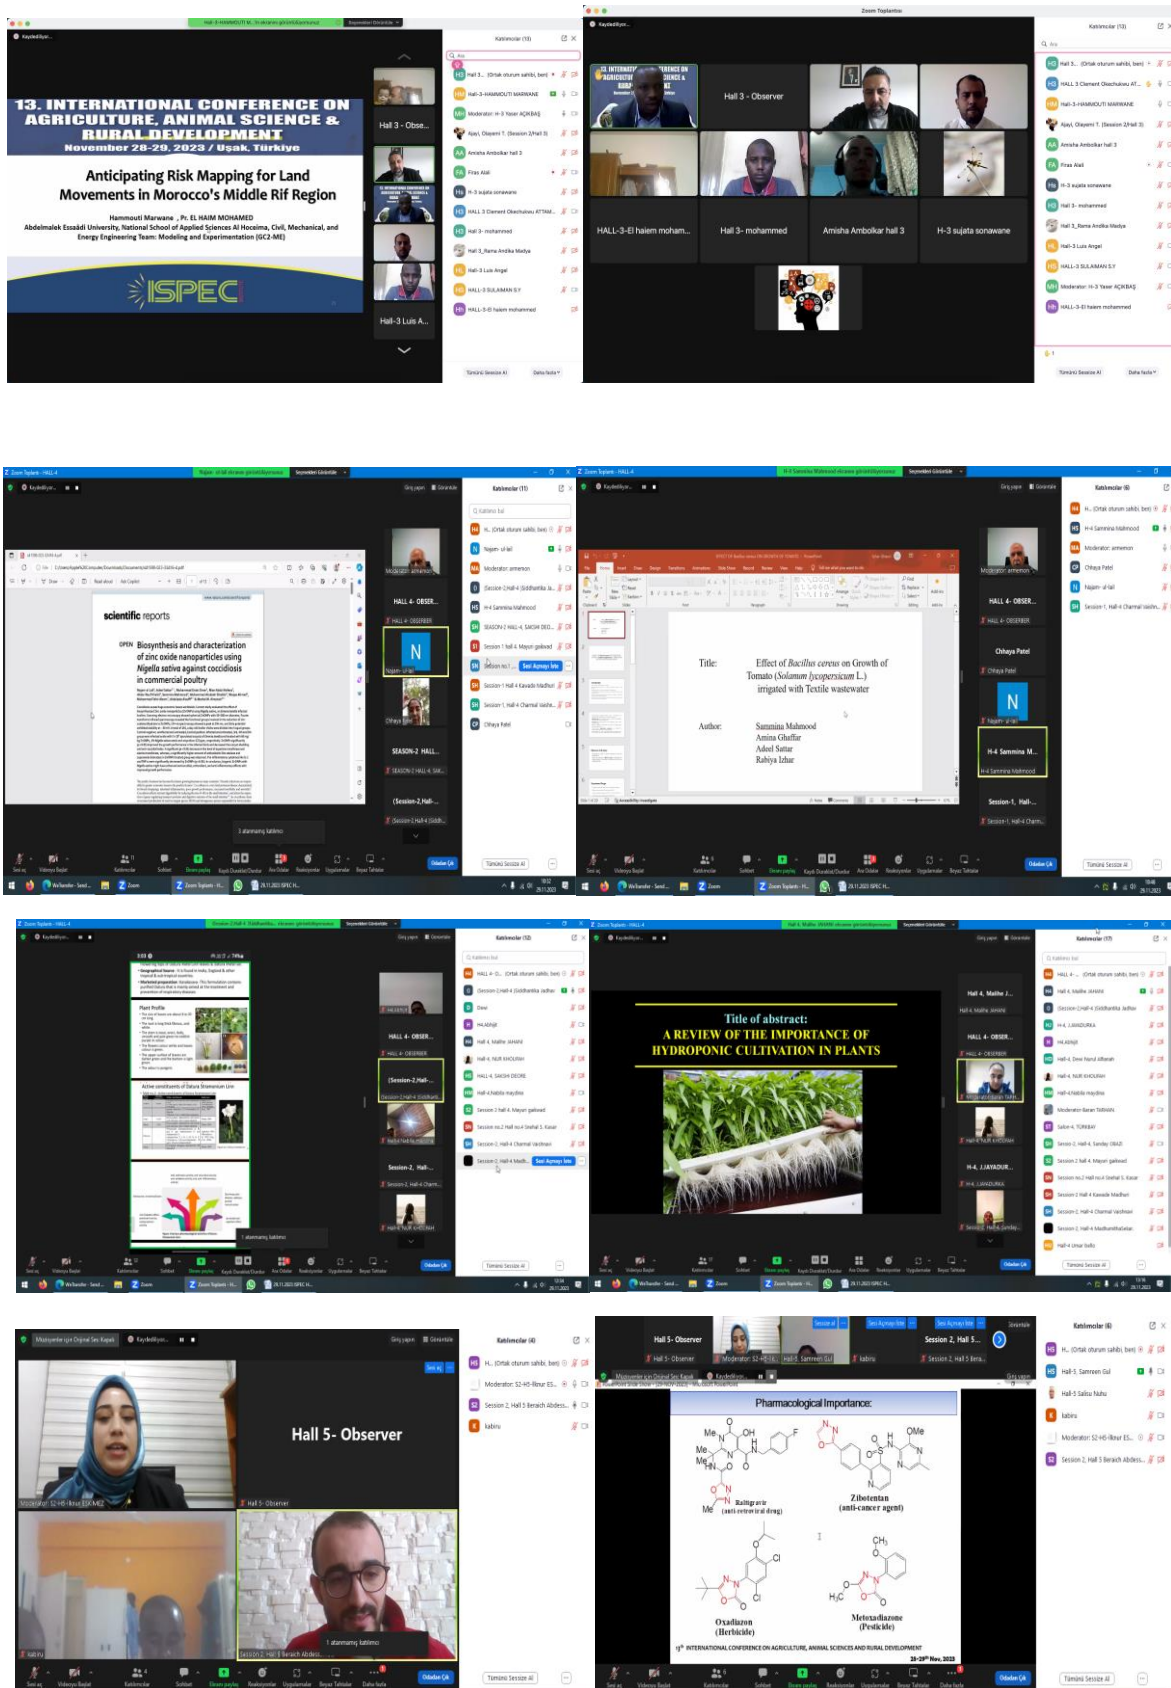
Kaydediliyor...

13. INTERNATIONAL CONFERENCE ON AGRICULTURE, ANIMAL SCIENCE & RURAL DEVELOPMENT
November 28-29, 2023 / Uşak, Türkiye

Anticipating Risk Mapping for Land Movements in Morocco's Middle Rif Region

Hammouti Marwane , Pr. EL HAIM MOHAMED
Abdelmalek Essaâdi University, National School of Applied Sciences Al Hoceima, Civil, Mechanical, and Energy Engineering Team: Modeling and Experimentation (GC2-ME)

ISPEC

Hall 3 - Obse...
Hall-3 Luis A...

Katılımcılar (13)
Hall 3... (Ortak oturum sahibi, ben)
Hall-3-HAMMOUTI MARWANE
Moderator: H-3 Yaser AÇIKBAŞ
Ajayi, Olayemi T. (Session 2/Hall 3)
Amisha Ambolkar hall 3
Firas Alali
H-3 sujata sonawane
HALL 3 Clement Okechukwu ATTAM...
Hall 3- mohammed
Hall 3_Rama Andika Madya
Hall-3 Luis Angel
HALL-3 SULAIMAN S.Y
HALL-3-El haiem mohammed
Tümünü Sessize Al
Daha fazla

Zoom Toplantısı
Hall 3 - Observer
HALL-3-El haiem moham...
Hall 3- mohammed
Amisha Ambolkar hall 3
H-3 sujata sonawane

Zoom Toplantı - HALL-4
HALL 4- OBSER...
Moderator: armemon
scientific reports
OPEN Biosynthesis and characterization of zinc oxide nanoparticles using Nigella sativa against coccidiosis in commercial poultry
SEASON-2 HALL...
(Session-2_Hall-...
Katılımcılar (11)
Najam- ul lail
Moderator: armemon
H-4 Sammina Mahmood
Chhaya Patel
Sesi Açmayı İste
Tümünü Sessize Al
Odadan Çık

Title: Effect of Bacillus cereus on Growth of Tomato (Solanum lycopersicum L.) irrigated with Textile wastewater
Author: Sammina Mahmood
Amina Ghaffar
Adeel Sattar
Rabiya Izhar
H-4 Sammina M...
Session-1_ Hall-...
Katılımcılar (6)

Katılımcılar (12)
Session-2_Hall-...
Active constituents of Datura Stramonium Linn
Plant Profile
1 alanmamış iletimi

Title of abstract:
A REVIEW OF THE IMPORTANCE OF HYDROPONIC CULTIVATION IN PLANTS
Hall 4, Maihe J...
H-4, J.JAYADUR...
Katılımcılar (17)

Hall 5- Observer
Katılımcılar (4)
Moderator: S2-H5-İlknur ES...
Session 2, Hall 5 Beraich Abdes...
kabiru
1 alanmamış iletimi

Pharmacological Importance:
Raltegravir (anti-retroviral drug)
Zibotentan (anti-cancer agent)
Oxadiazon (Herbicide)
Metoxadiazone (Pesticide)
13th INTERNATIONAL CONFERENCE ON AGRICULTURE, ANIMAL SCIENCES AND RURAL DEVELOPMENT 28-29th Nov, 2023
Session 2, Hall 5...
Katılımcılar (6)
Hall-5_Samreen Gul
Hall-5 Salisu Nuhu
Tümünü Sessize Al
Odadan Çık